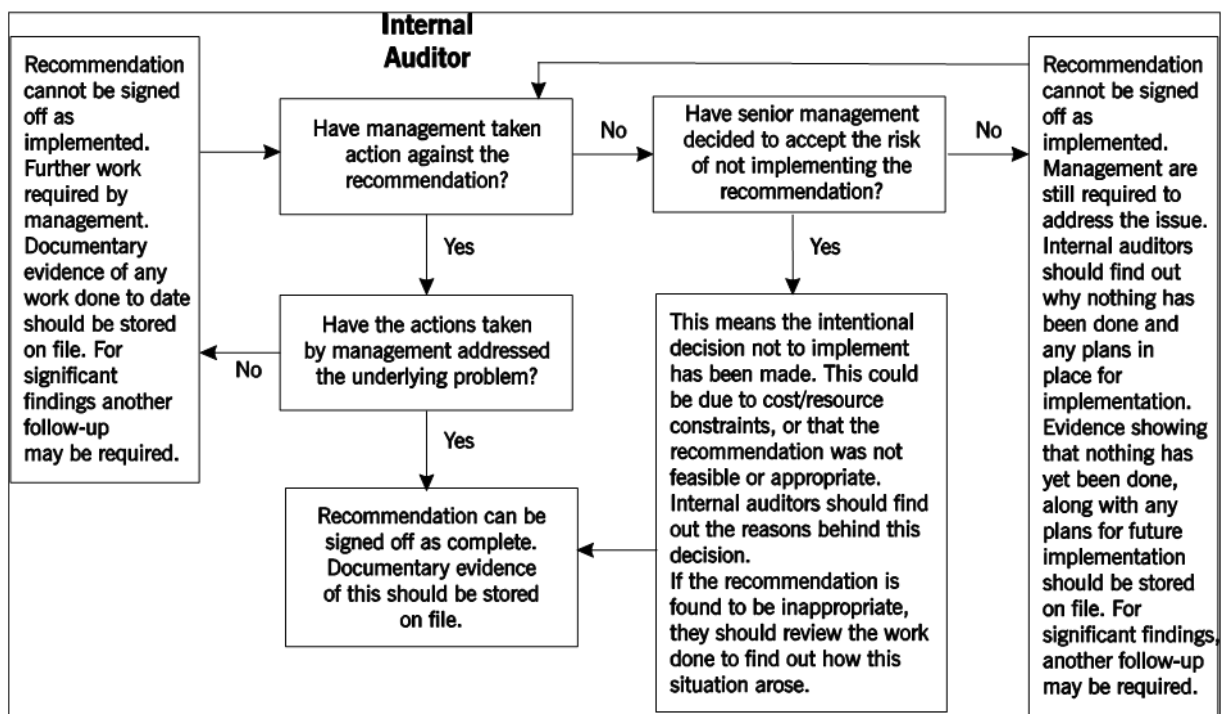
Internal Auditor

Recommendation cannot be signed off as implemented. Further work required by management. Documentary evidence of any work done to date should be stored on file. For significant findings another follow-up may be required.

Have management taken action against the recommendation?

No

Have senior management decided to accept the risk of not implementing the recommendation?

No

Recommendation cannot be signed off as implemented. Management are still required to address the issue. Internal auditors should find out why nothing has been done and any plans in place for implementation. Evidence showing that nothing has yet been done, along with any plans for future implementation should be stored on file. For significant findings, another follow-up may be required.

Yes

Yes

Have the actions taken by management addressed the underlying problem?

No

This means the intentional decision not to implement has been made. This could be due to cost/resource constraints, or that the recommendation was not feasible or appropriate. Internal auditors should find out the reasons behind this decision.
If the recommendation is found to be inappropriate, they should review the work done to find out how this situation arose.

Yes

Recommendation can be signed off as complete. Documentary evidence of this should be stored on file.